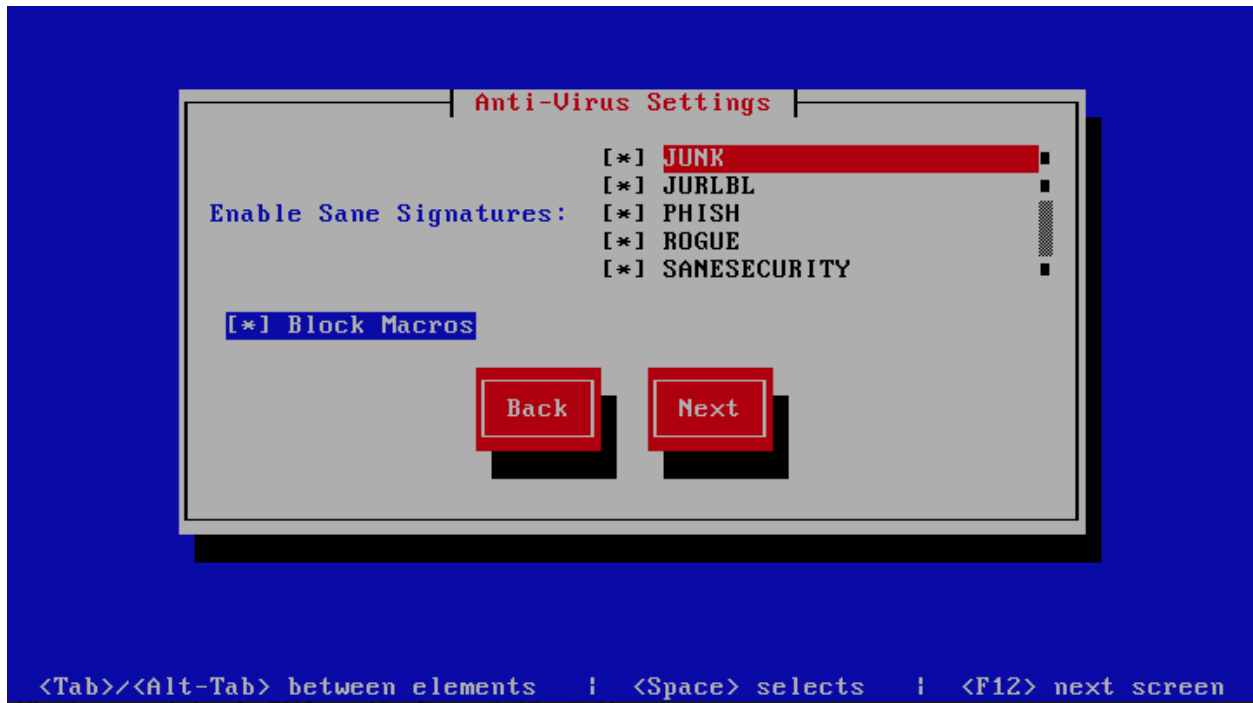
Anti-Virus Settings

Enable Sane Signatures: [*] JUNK
[*] JURLBL
[*] PHISH
[*] ROGUE
[*] SANESECURITY

[*] Block Macros

Back Next

<Tab>/<Alt-Tab> between elements | <Space> selects | <F12> next screen